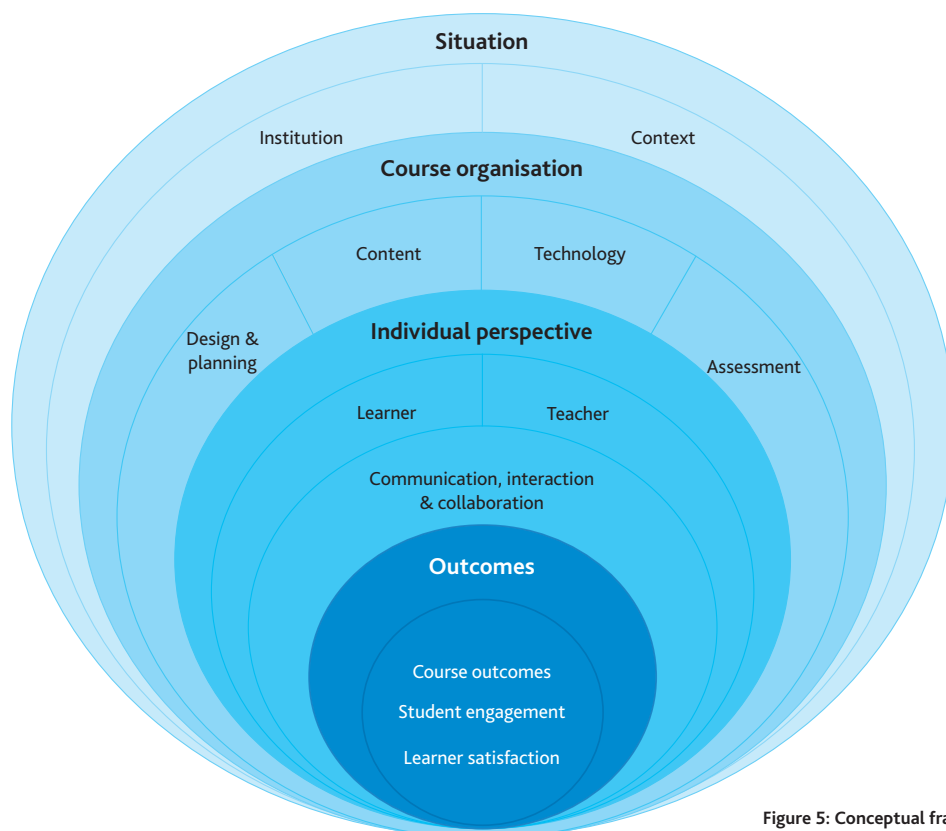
Situation

Institution

Context

Course organisation

Content

Technology

Design & planning

Assessment

Individual perspective

Learner

Teacher

Communication, interaction & collaboration

Outcomes

Course outcomes

Student engagement

Learner satisfaction

Figure 5: Conceptual fra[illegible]